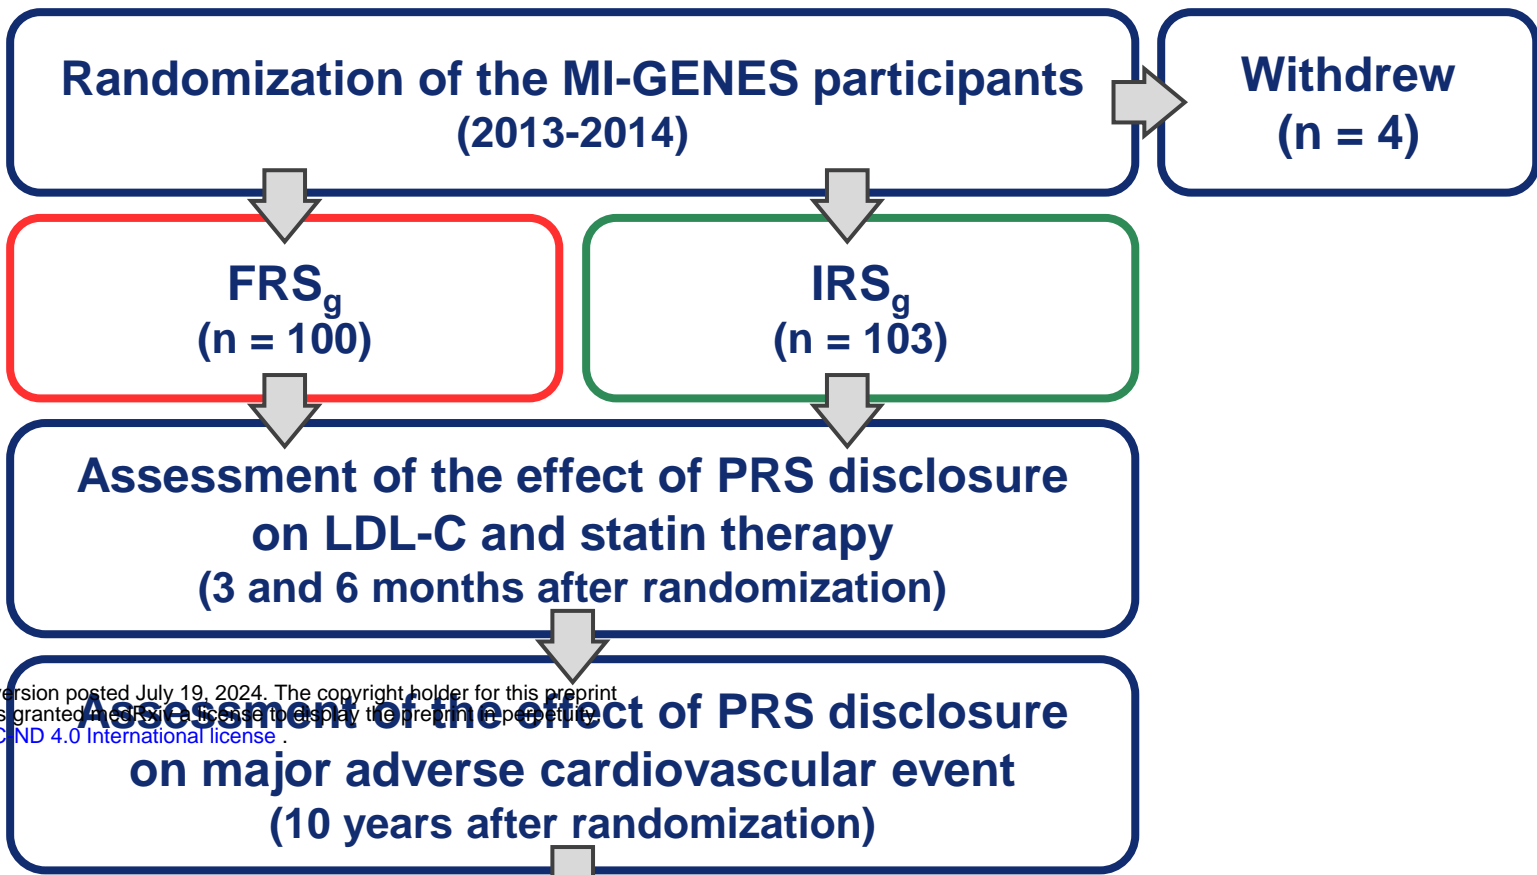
Randomization of the MI-GENES participants
(2013-2014)

Withdrew
(n = 4)

FRS$_g$
(n = 100)

IRS$_g$
(n = 103)

Assessment of the effect of PRS disclosure on LDL-C and statin therapy
(3 and 6 months after randomization)

ersion posted July 19, 2024. The copyright holder for this preprint
s granted medRxiv a license to display the preprint in perpetuity.
C-ND 4.0 International license .

Assessment of the effect of PRS disclosure on major adverse cardiovascular event
(10 years after randomization)